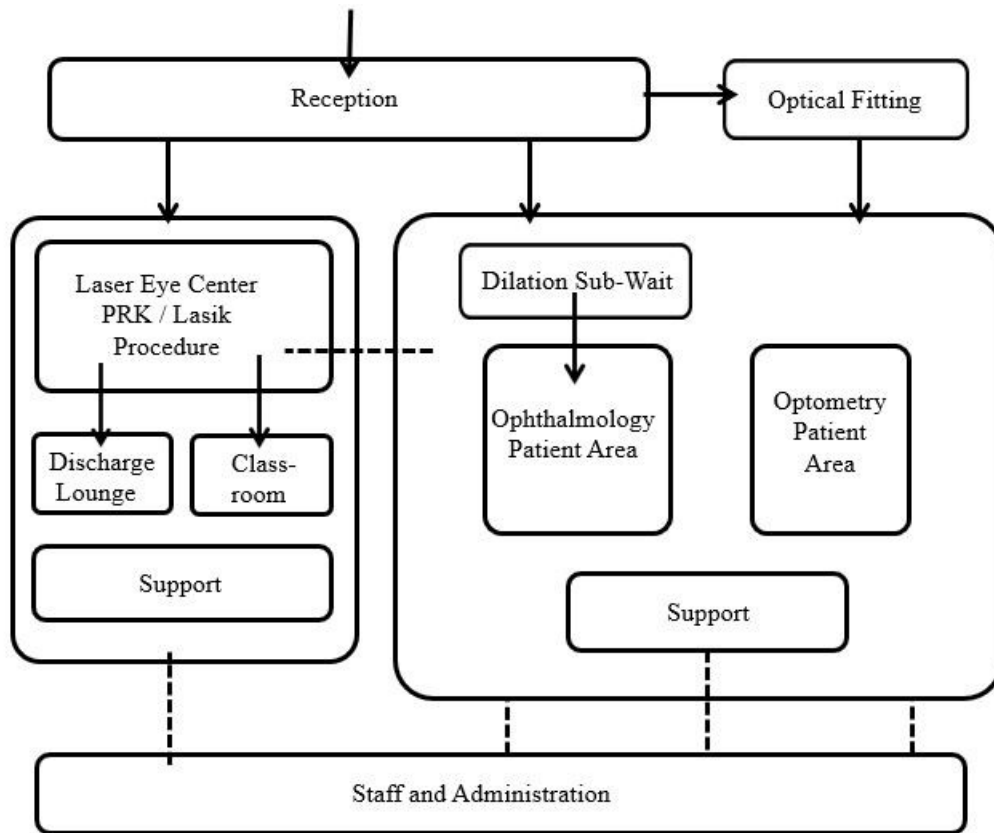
Reception

Optical Fitting

Laser Eye Center PRK / Lasik Procedure

Discharge Lounge

Class-room

Support

Dilation Sub-Wait

Ophthalmology Patient Area

Optometry Patient Area

Support

Staff and Administration